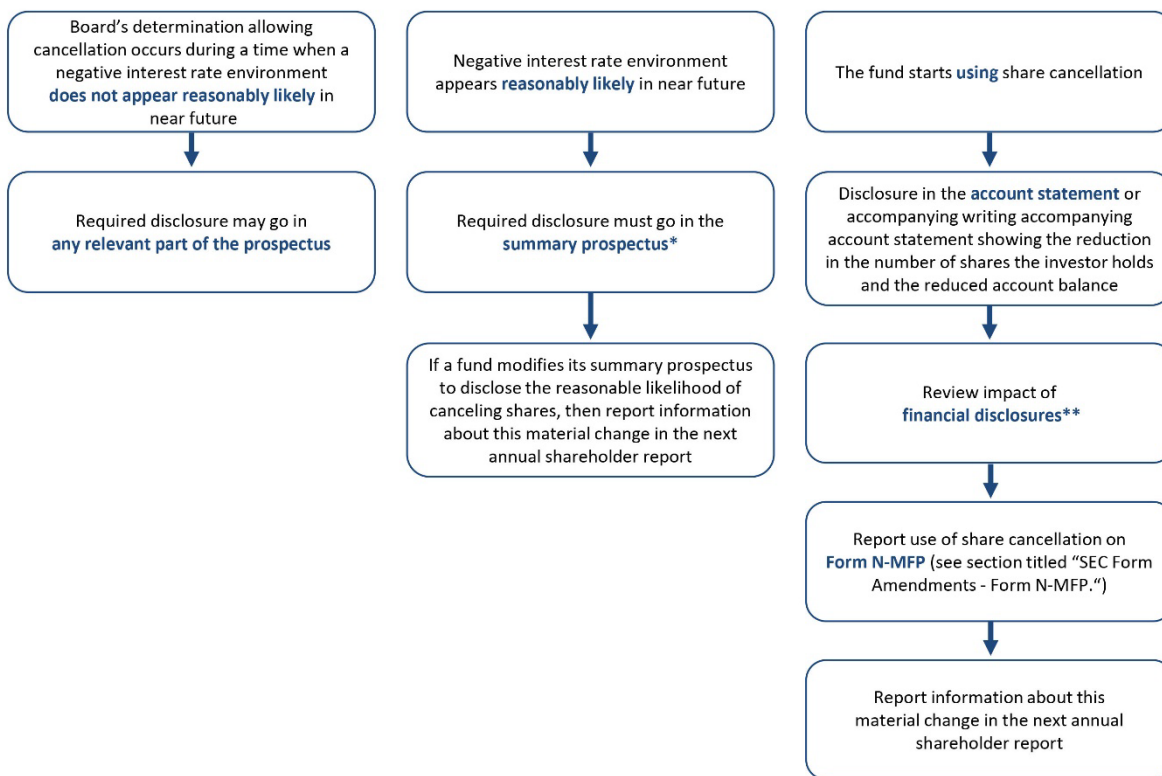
Board’s determination allowing cancellation occurs during a time when a negative interest rate environment does not appear reasonably likely in near future

Required disclosure may go in any relevant part of the prospectus

Negative interest rate environment appears reasonably likely in near future

Required disclosure must go in the summary prospectus*

If a fund modifies its summary prospectus to disclose the reasonable likelihood of canceling shares, then report information about this material change in the next annual shareholder report

The fund starts using share cancellation

Disclosure in the account statement or accompanying writing accompanying account statement showing the reduction in the number of shares the investor holds and the reduced account balance

Review impact of financial disclosures**

Report use of share cancellation on Form N-MFP (see section titled “SEC Form Amendments - Form N-MFP.“)

Report information about this material change in the next annual shareholder report